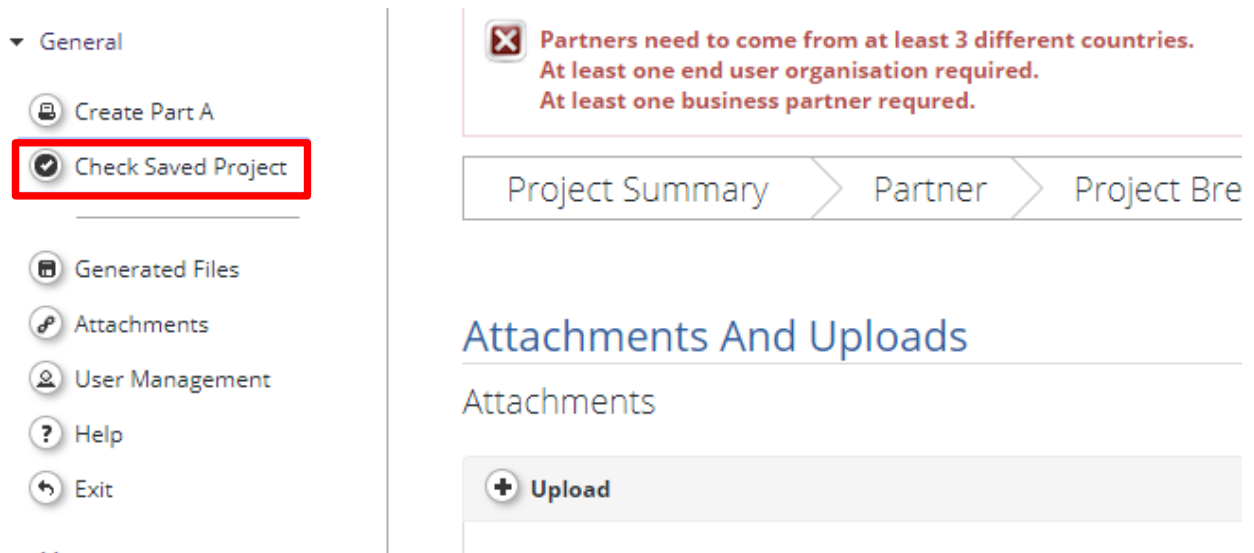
General

Create Part A

Check Saved Project

Generated Files

Attachments

User Management

Help

Exit

Partners need to come from at least 3 different countries.
At least one end user organisation required.
At least one business partner requred.

Project Summary | Partner | Project Bre

Attachments And Uploads

Attachments

Upload